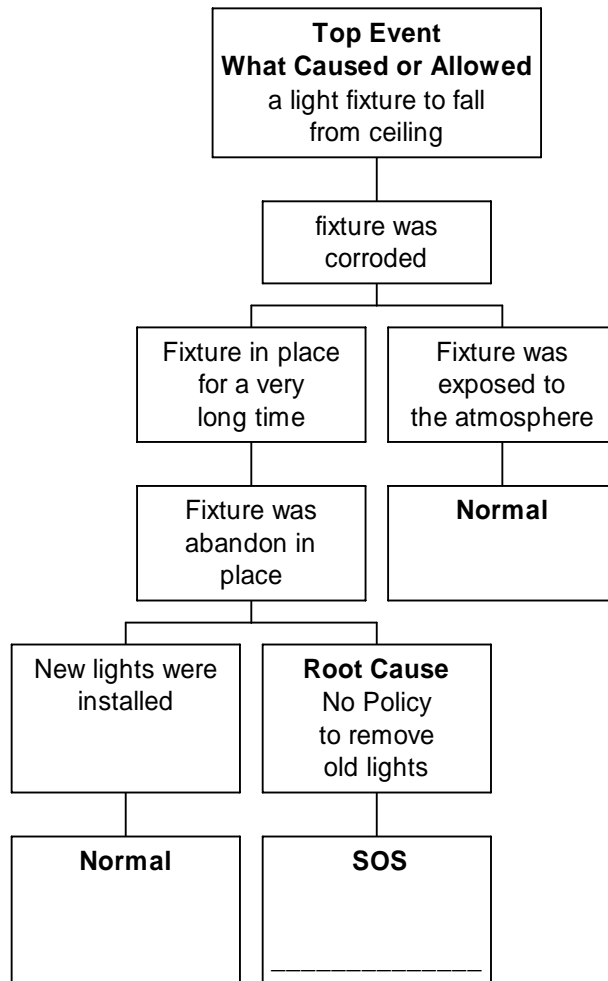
**Top Event**
**What Caused or Allowed**
a light fixture to fall from ceiling

fixture was corroded

Fixture in place for a very long time

Fixture was exposed to the atmosphere

Fixture was abandon in place

**Normal**

New lights were installed

**Root Cause**
No Policy to remove old lights

**Normal**

**SOS**

______________